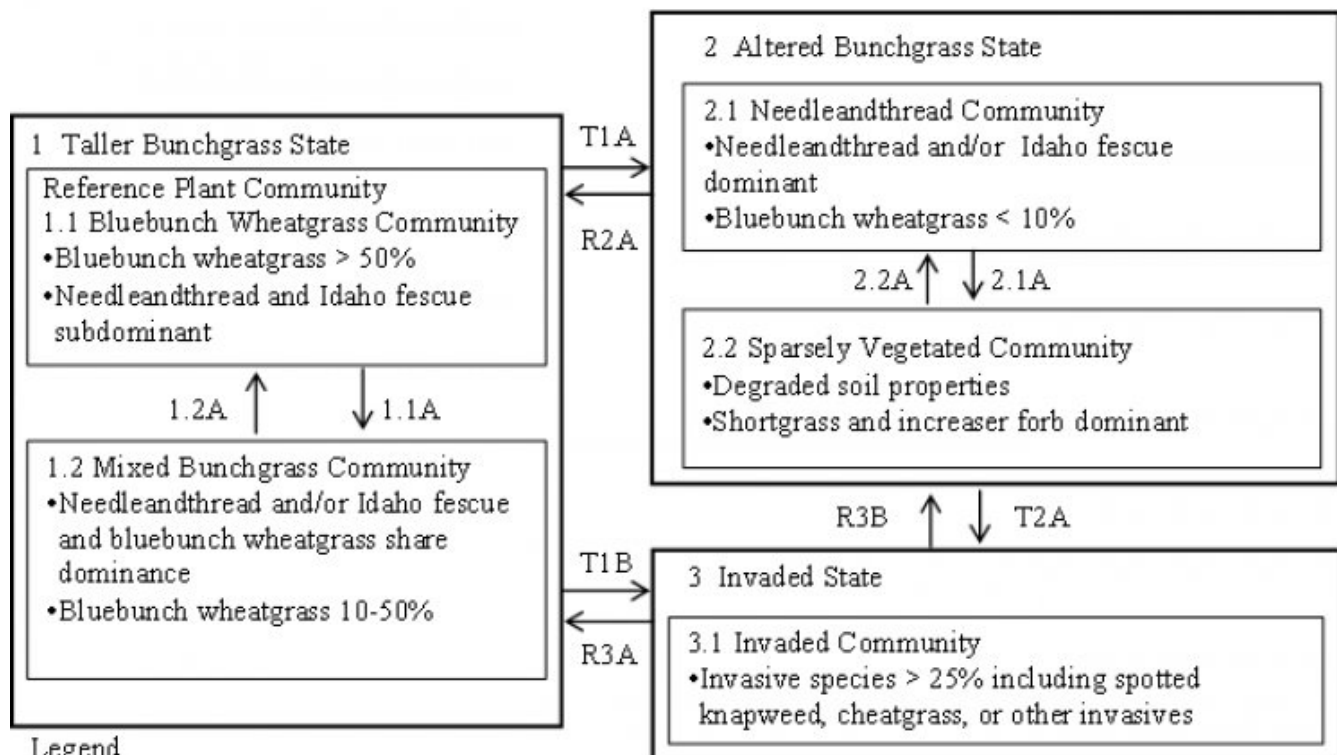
1 Taller Bunchgrass State

Reference Plant Community
1.1 Bluebunch Wheatgrass Community
•Bluebunch wheatgrass > 50%
•Needleandthread and Idaho fescue subdominant

1.2A

1.1A

1.2 Mixed Bunchgrass Community
•Needleandthread and/or Idaho fescue and bluebunch wheatgrass share dominance
•Bluebunch wheatgrass 10-50%

T1A

R2A

T1B

R3A

2 Altered Bunchgrass State

2.1 Needleandthread Community
•Needleandthread and/or Idaho fescue dominant
•Bluebunch wheatgrass < 10%

2.2A

2.1A

2.2 Sparsely Vegetated Community
•Degraded soil properties
•Shortgrass and increaser forb dominant

R3B

T2A

3 Invaded State

3.1 Invaded Community
•Invasive species > 25% including spotted knapweed, cheatgrass, or other invasives

Legend